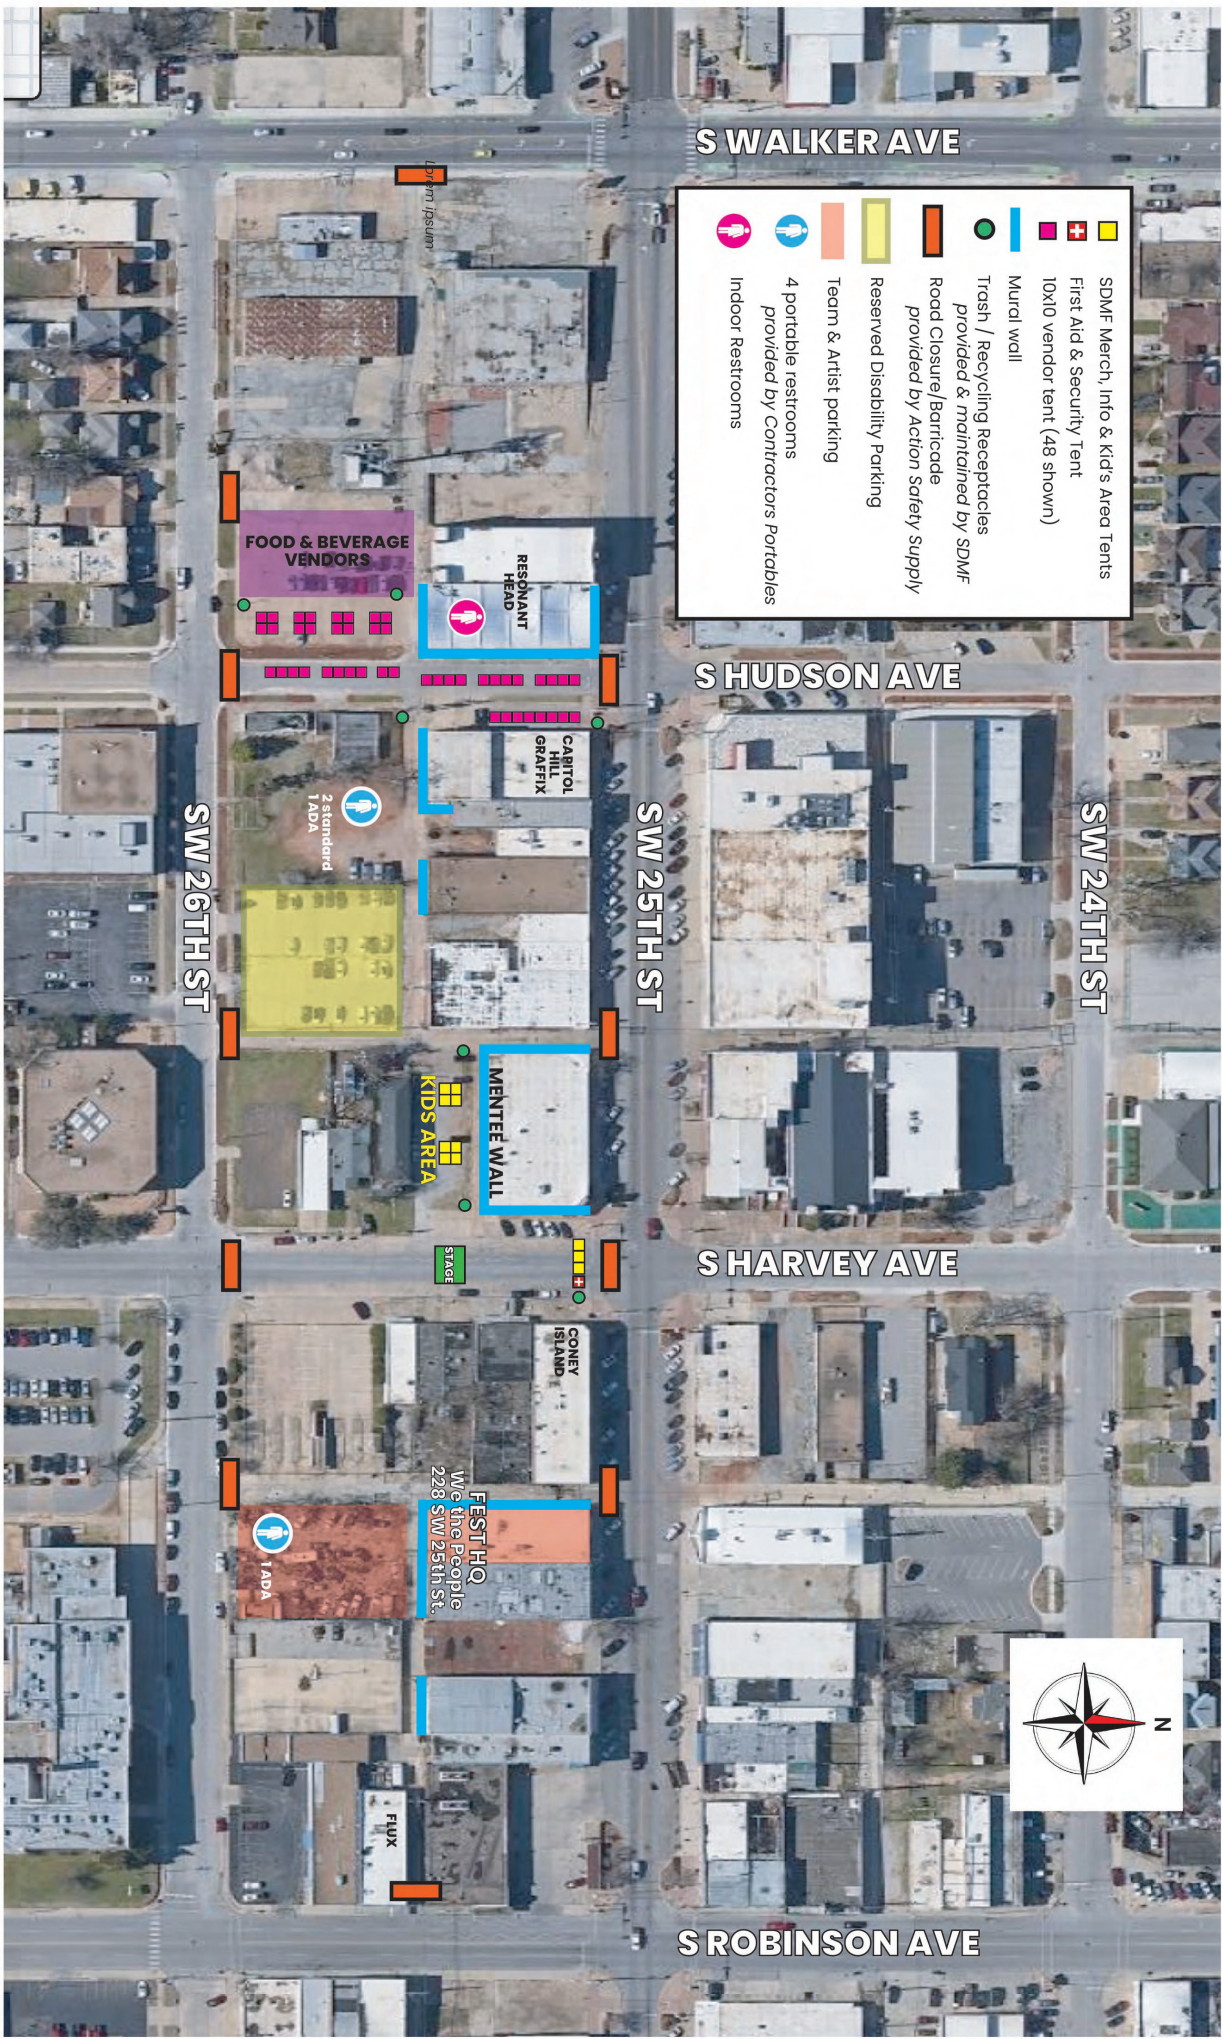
S WALKER AVE

SDMF Merch, Info & Kid's Area Tents
First Aid & Security Tent
10x10 vendor tent (48 shown)
Mural wall
Trash / Recycling Receptacles provided & maintained by SDMF
Road Closure/Barricade provided by Action Safety Supply
Reserved Disability Parking
Team & Artist parking
4 portable restrooms provided by Contractors Portables
Indoor Restrooms

Lorem ipsum

FOOD & BEVERAGE VENDORS

RESONANT HEAD

S HUDSON AVE

CAPITOL HILL GRAFFIX

2 standard 1 ADA

SW 26TH ST

SW 25TH ST

SW 24TH ST

MENTEE WALL

KIDS AREA

S HARVEY AVE

STAGE

CONEY ISLAND

FEST HQ We the People 228 SW 25th St.

1 ADA

N

FLUX

S ROBINSON AVE